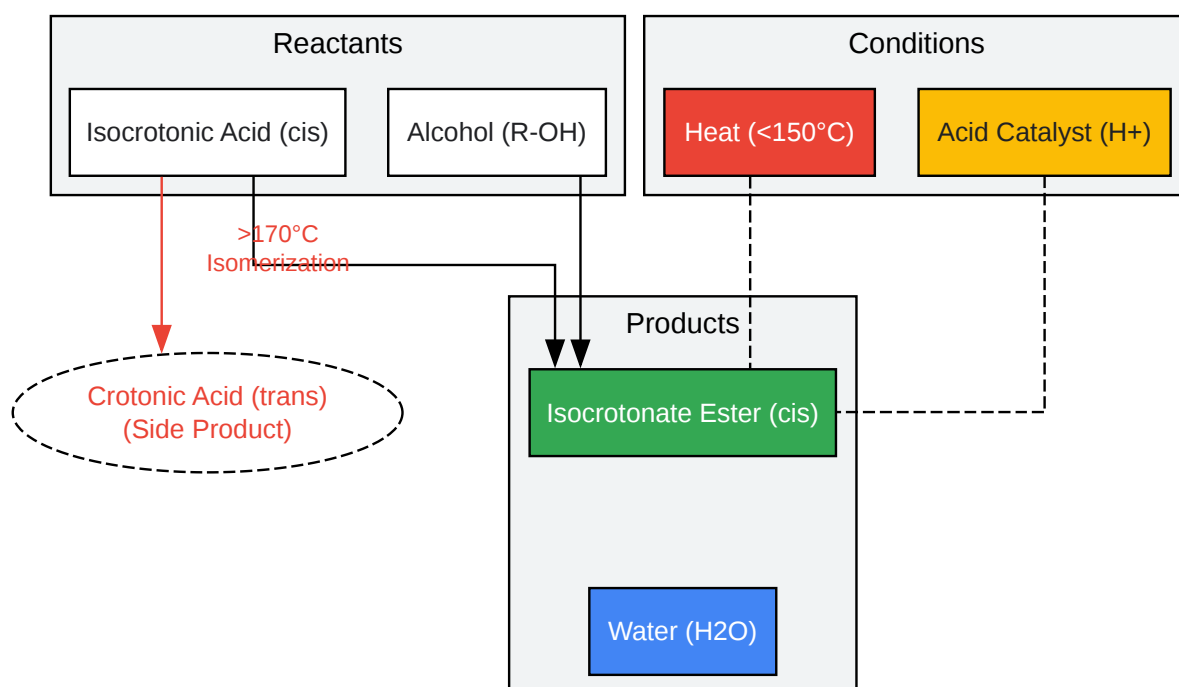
Reactants

Isocrotonic Acid (cis)

Alcohol (R-OH)

Conditions

Heat (<150°C)

Acid Catalyst (H+)

>170°C
Isomerization

Products

Crotonic Acid (trans)
(Side Product)

Isocrotonate Ester (cis)

Water (H2O)